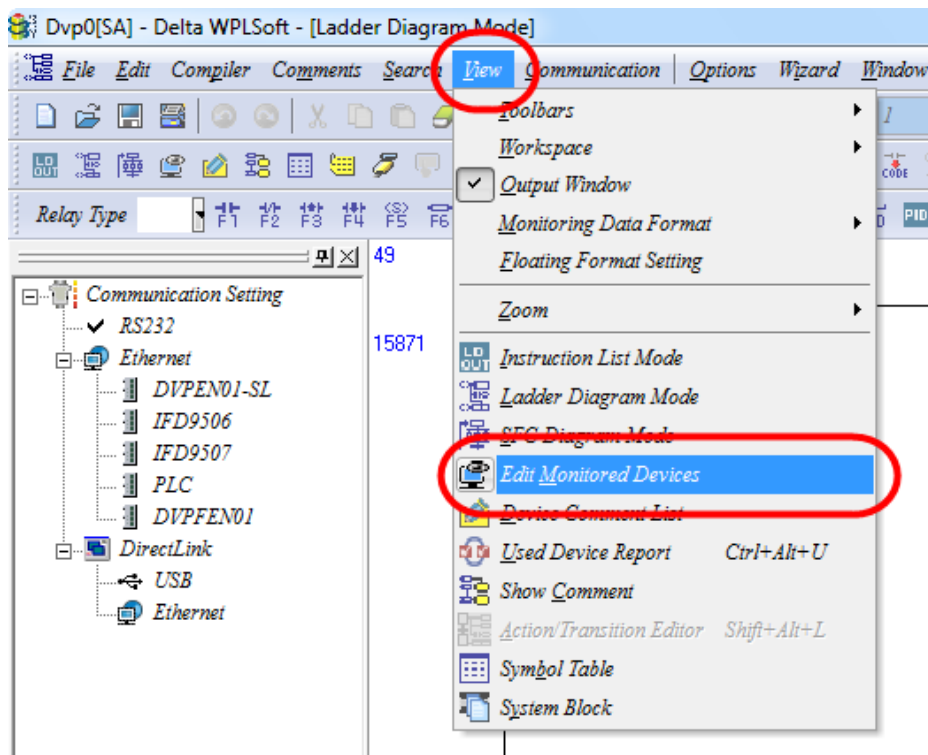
Dvp0[SA] - Delta WPLSoft - [Ladder Diagram Mode]

File Edit Compiler Comments Search View Communication Options Wizard Window

Relay Type F1 F2 F3 F4 F5 F6

Toolbars
Workspace
Output Window
Monitoring Data Format
Floating Format Setting
Zoom
Instruction List Mode
Ladder Diagram Mode
SFC Diagram Mode
Edit Monitored Devices
Device Comment List
Used Device Report Ctrl+Alt+U
Show Comment
Action/Transition Editor Shift+Alt+L
Symbol Table
System Block

Communication Setting
RS232
Ethernet
DVPEN01-SL
IFD9506
IFD9507
PLC
DVPFEN01
DirectLink
USB
Ethernet

49
15871
CODE
PID